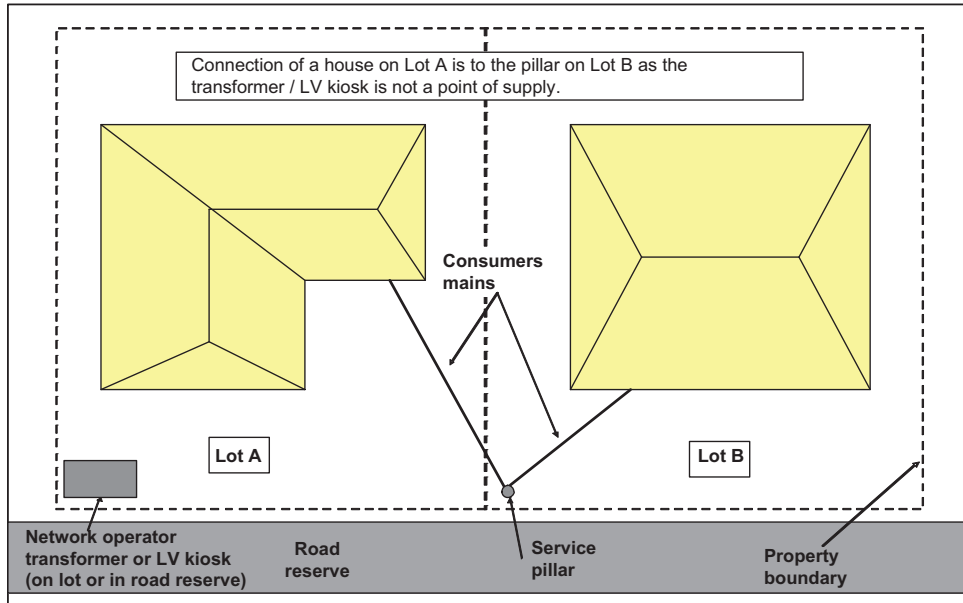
Connection of a house on Lot A is to the pillar on Lot B as the transformer / LV kiosk is not a point of supply.

Consumers mains

Lot A

Lot B

Network operator transformer or LV kiosk (on lot or in road reserve)

Road reserve

Service pillar

Property boundary